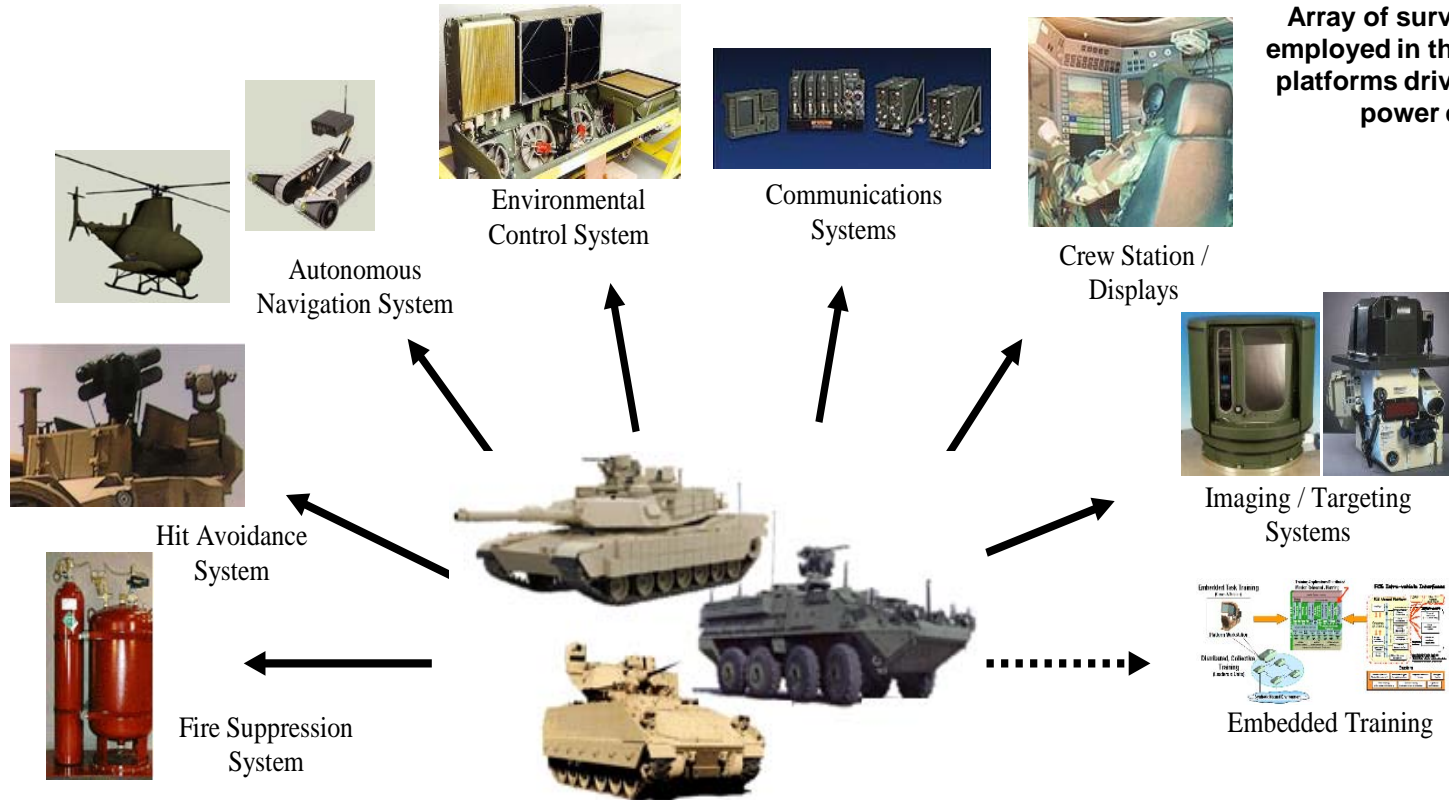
Array of surv employed in th platforms driv power c

Environmental Control System

Communications Systems

Crew Station / Displays

Autonomous Navigation System

Hit Avoidance System

Imaging / Targeting Systems

Fire Suppression System

Embedded Training